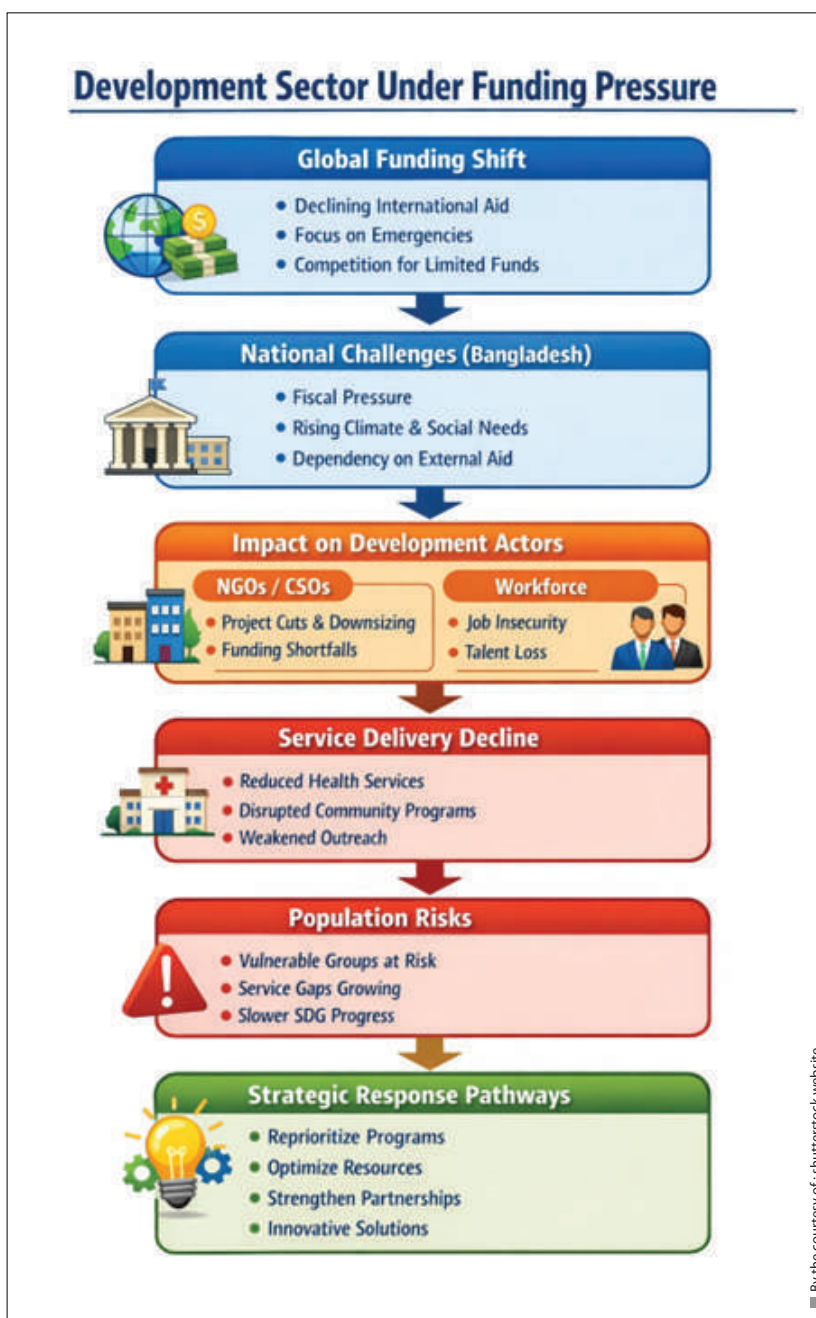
Development Sector Under Funding Pressure

Global Funding Shift
- Declining International Aid
- Focus on Emergencies
- Competition for Limited Funds

National Challenges (Bangladesh)
- Fiscal Pressure
- Rising Climate & Social Needs
- Dependency on External Aid

Impact on Development Actors

NGOs / CSOs
- Project Cuts & Downsizing
- Funding Shortfalls

Workforce
- Job Insecurity
- Talent Loss

Service Delivery Decline
- Reduced Health Services
- Disrupted Community Programs
- Weakened Outreach

Population Risks
- Vulnerable Groups at Risk
- Service Gaps Growing
- Slower SDG Progress

Strategic Response Pathways
- Reprioritize Programs
- Optimize Resources
- Strengthen Partnerships
- Innovative Solutions

By the courtesy of: shutterstock website